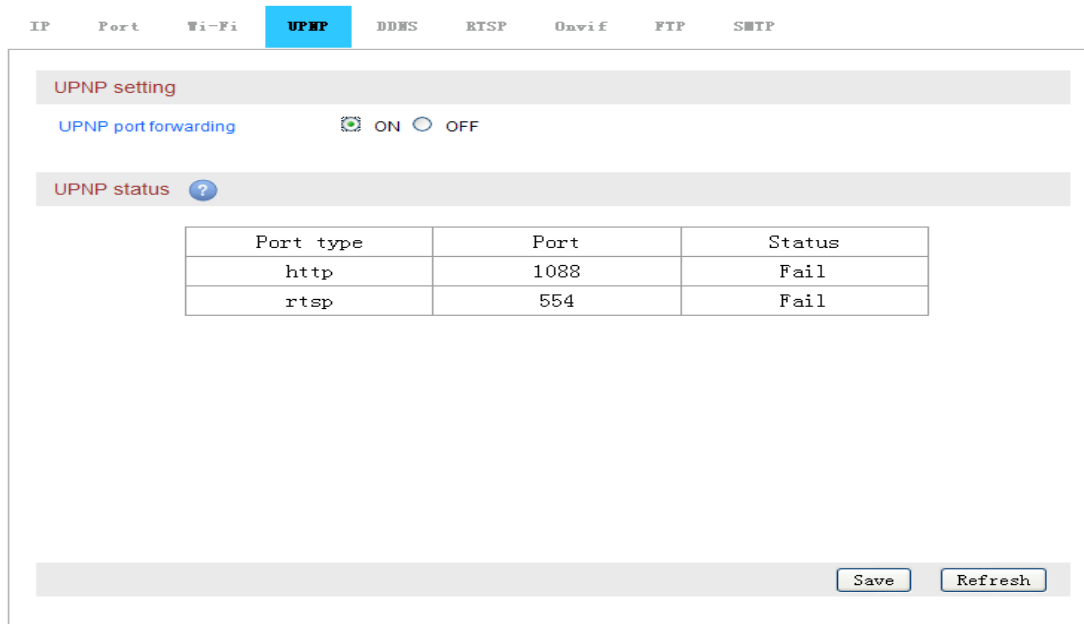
IP Port Wi-Fi UPNP DDNS RTSP Onvif FTP SMTP

UPNP setting

UPNP port forwarding ON OFF

UPNP status ?

| Port type | Port | Status |
|---|---|---|
| http | 1088 | Fail |
| rtsp | 554 | Fail |

Save Refresh